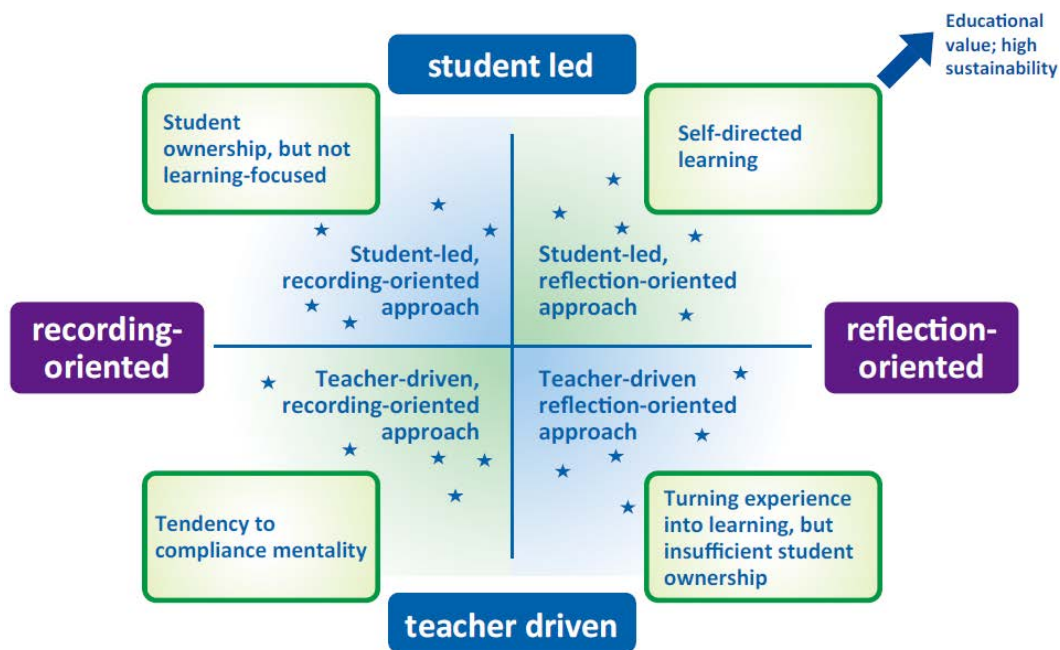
Educational value; high sustainability

student led

Student ownership, but not learning-focused

Self-directed learning

Student-led, recording-oriented approach

Student-led, reflection-oriented approach

recording-oriented

reflection-oriented

Teacher-driven, recording-oriented approach

Teacher-driven reflection-oriented approach

Tendency to compliance mentality

Turning experience into learning, but insufficient student ownership

teacher driven